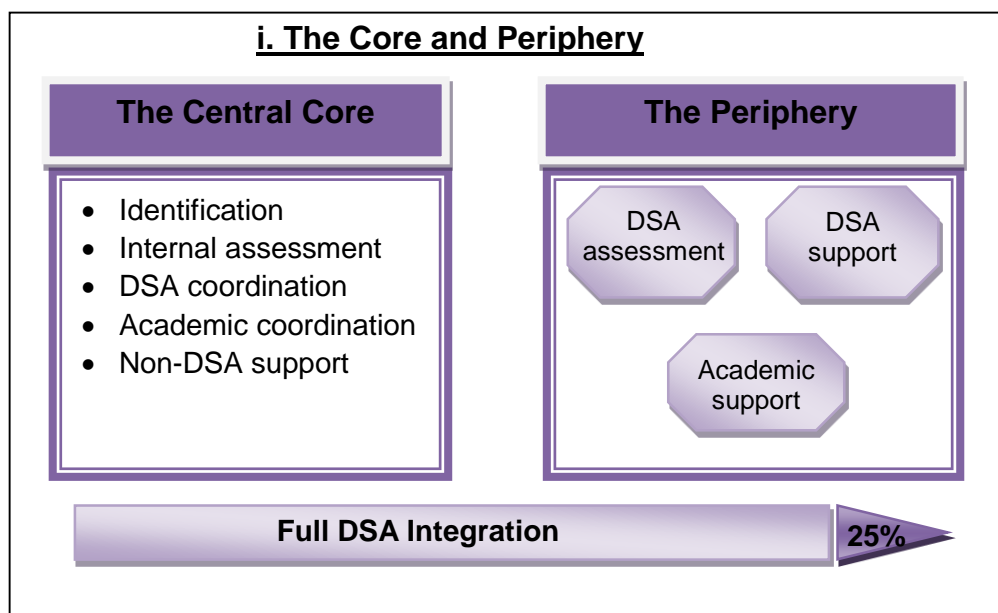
i. The Core and Periphery

The Central Core

- Identification
- Internal assessment
- DSA coordination
- Academic coordination
- Non-DSA support

The Periphery

DSA assessment

DSA support

Academic support

Full DSA Integration

25%